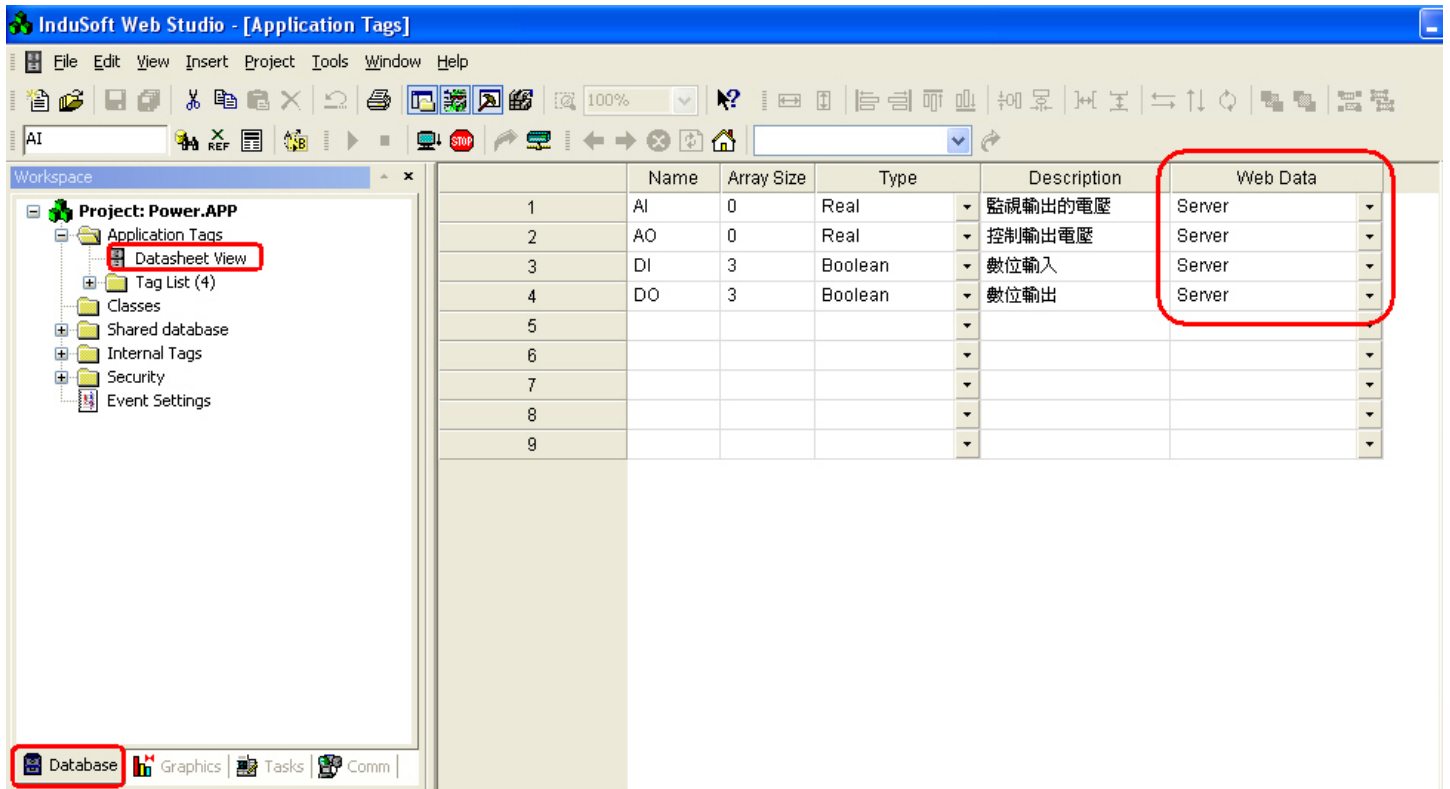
InduSoft Web Studio - [Application Tags]

File Edit View Insert Project Tools Window Help

100%

AI

Workspace

Project: Power.APP
Application Tags
Datasheet View
Tag List (4)
Classes
Shared database
Internal Tags
Security
Event Settings

Database | Graphics | Tasks | Comm

| | Name | Array Size | Type | Description | Web Data |
|---|---|---|---|---|---|
| 1 | AI | 0 | Real | 監視輸出的電壓 | Server |
| 2 | AO | 0 | Real | 控制輸出電壓 | Server |
| 3 | DI | 3 | Boolean | 數位輸入 | Server |
| 4 | DO | 3 | Boolean | 數位輸出 | Server |
| 5 | | | | | |
| 6 | | | | | |
| 7 | | | | | |
| 8 | | | | | |
| 9 | | | | | |